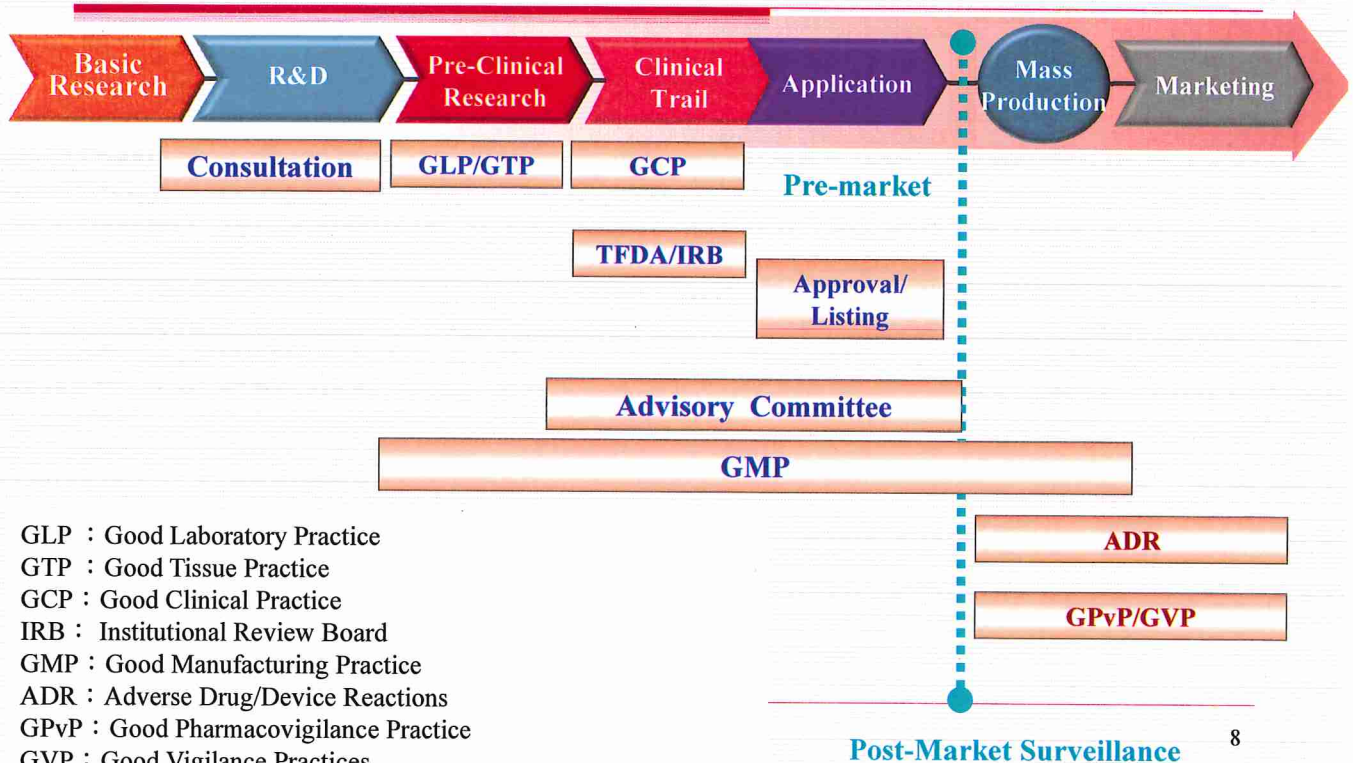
Basic Research

R&D

Pre-Clinical Research

Clinical Trail

Application

Mass Production

Marketing

Consultation

GLP/GTP

GCP

Pre-market

TFDA/IRB

Approval/ Listing

Advisory Committee

GMP

ADR

GPvP/GVP

GLP ：Good Laboratory Practice
GTP ：Good Tissue Practice
GCP：Good Clinical Practice
IRB： Institutional Review Board
GMP：Good Manufacturing Practice
ADR：Adverse Drug/Device Reactions
GPvP：Good Pharmacovigilance Practice
GVP：Good Vigilance Practices

Post-Market Surveillance

8